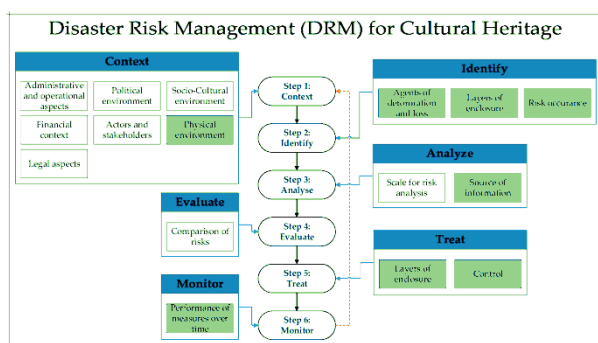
Disaster Risk Management (DRM) for Cultural Heritage

Context

Administrative and operational aspects

Political environment

Socio-Cultural environment

Financial context

Actors and stakeholders

Physical environment

Legal aspects

Step 1: Context

Step 2: Identify

Step 3: Analyse

Step 4: Evaluate

Step 5: Treat

Step 6: Monitor

Identify

Agents of deterioration and loss

Layers of enclosure

Risk occurance

Analyze

Scale for risk analysis

Source of information

Evaluate

Comparison of risks

Treat

Layers of enclosure

Control

Monitor

Performance of measures over time